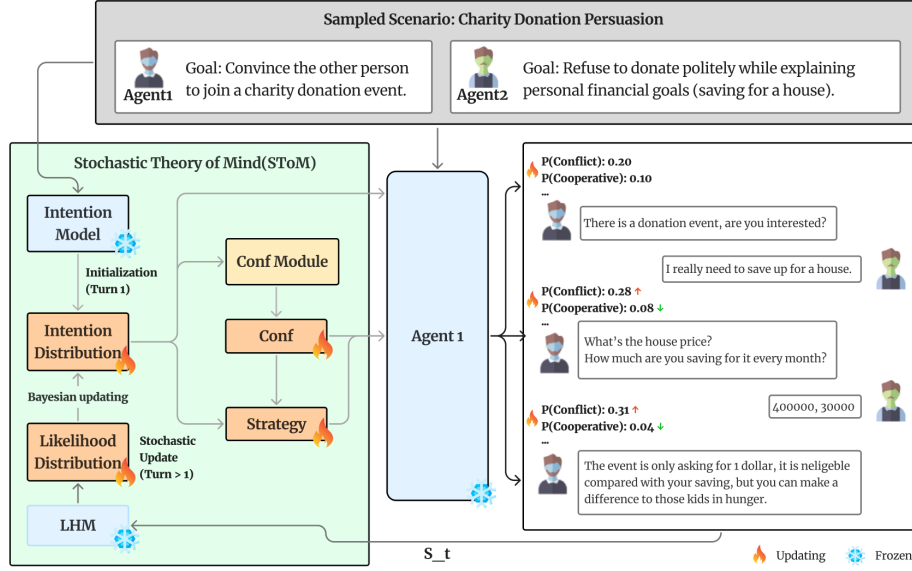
Sampled Scenario: Charity Donation Persuasion

Agent1
Goal: Convince the other person to join a charity donation event.

Agent2
Goal: Refuse to donate politely while explaining personal financial goals (saving for a house).

Stochastic Theory of Mind(SToM)

Intention Model

Initialization (Turn 1)

Intention Distribution

Bayesian updating

Likelihood Distribution

Stochastic Update (Turn > 1)

LHM

Conf Module

Conf

Strategy

Agent 1

S_t

P(Conflict): 0.20
P(Cooperative): 0.10
...

There is a donation event, are you interested?

I really need to save up for a house.

P(Conflict): 0.28 ↑
P(Cooperative): 0.08 ↓
...

What's the house price?
How much are you saving for it every month?

400000, 30000

P(Conflict): 0.31 ↑
P(Cooperative): 0.04 ↓
...

The event is only asking for 1 dollar, it is neligeble compared with your saving, but you can make a difference to those kids in hunger.

Updating Frozen